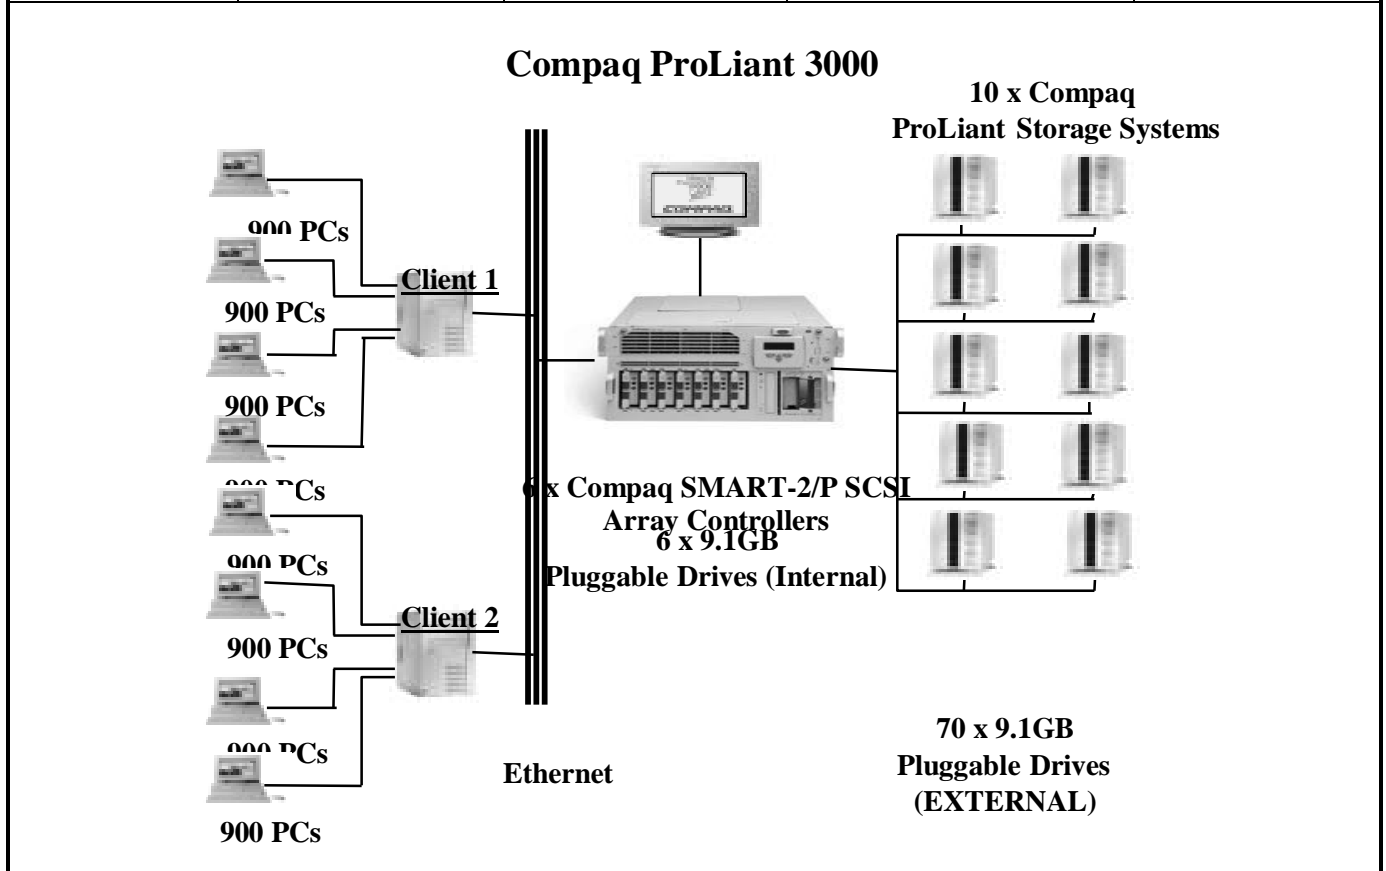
Compaq ProLiant 3000

10 x Compaq ProLiant Storage Systems

900 PCs

Client 1

900 PCs

900 PCs

900 PCs

6 x Compaq SMART-2/P SCSI Array Controllers

6 x 9.1GB Pluggable Drives (Internal)

900 PCs

Client 2

900 PCs

900 PCs

Ethernet

70 x 9.1GB Pluggable Drives (EXTERNAL)

900 PCs